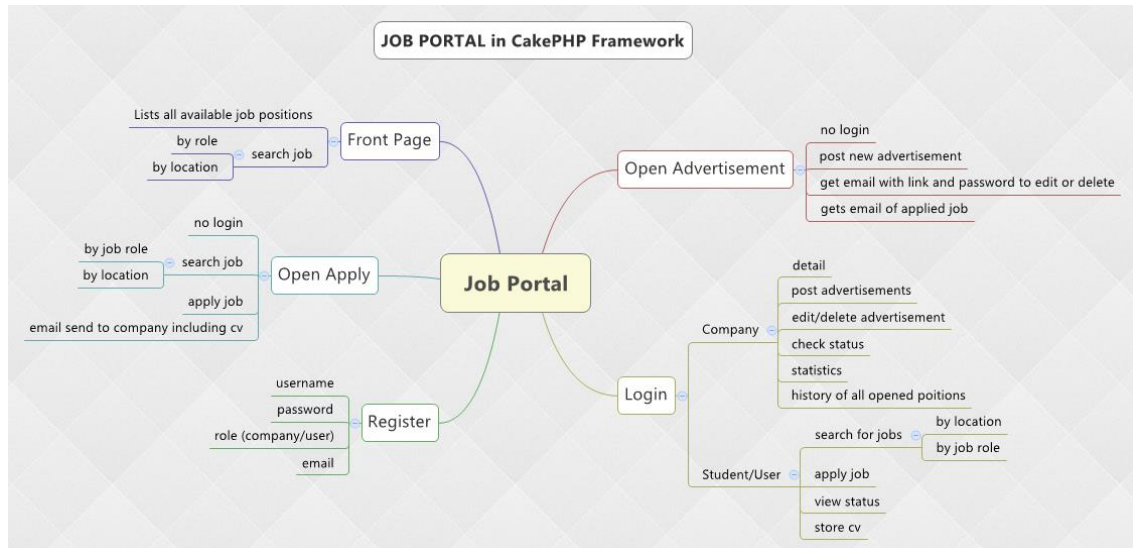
JOB PORTAL in CakePHP Framework

Front Page
Lists all available job positions
search job
by role
by location

Open Apply
no login
search job
by job role
by location
apply job
email send to company including cv

Register
username
password
role (company/user)
email

Job Portal

Open Advertisement
no login
post new advertisement
get email with link and password to edit or delete
gets email of applied job

Login
Company
detail
post advertisements
edit/delete advertisement
check status
statistics
history of all opened poitions
Student/User
search for jobs
by location
by job role
apply job
view status
store cv